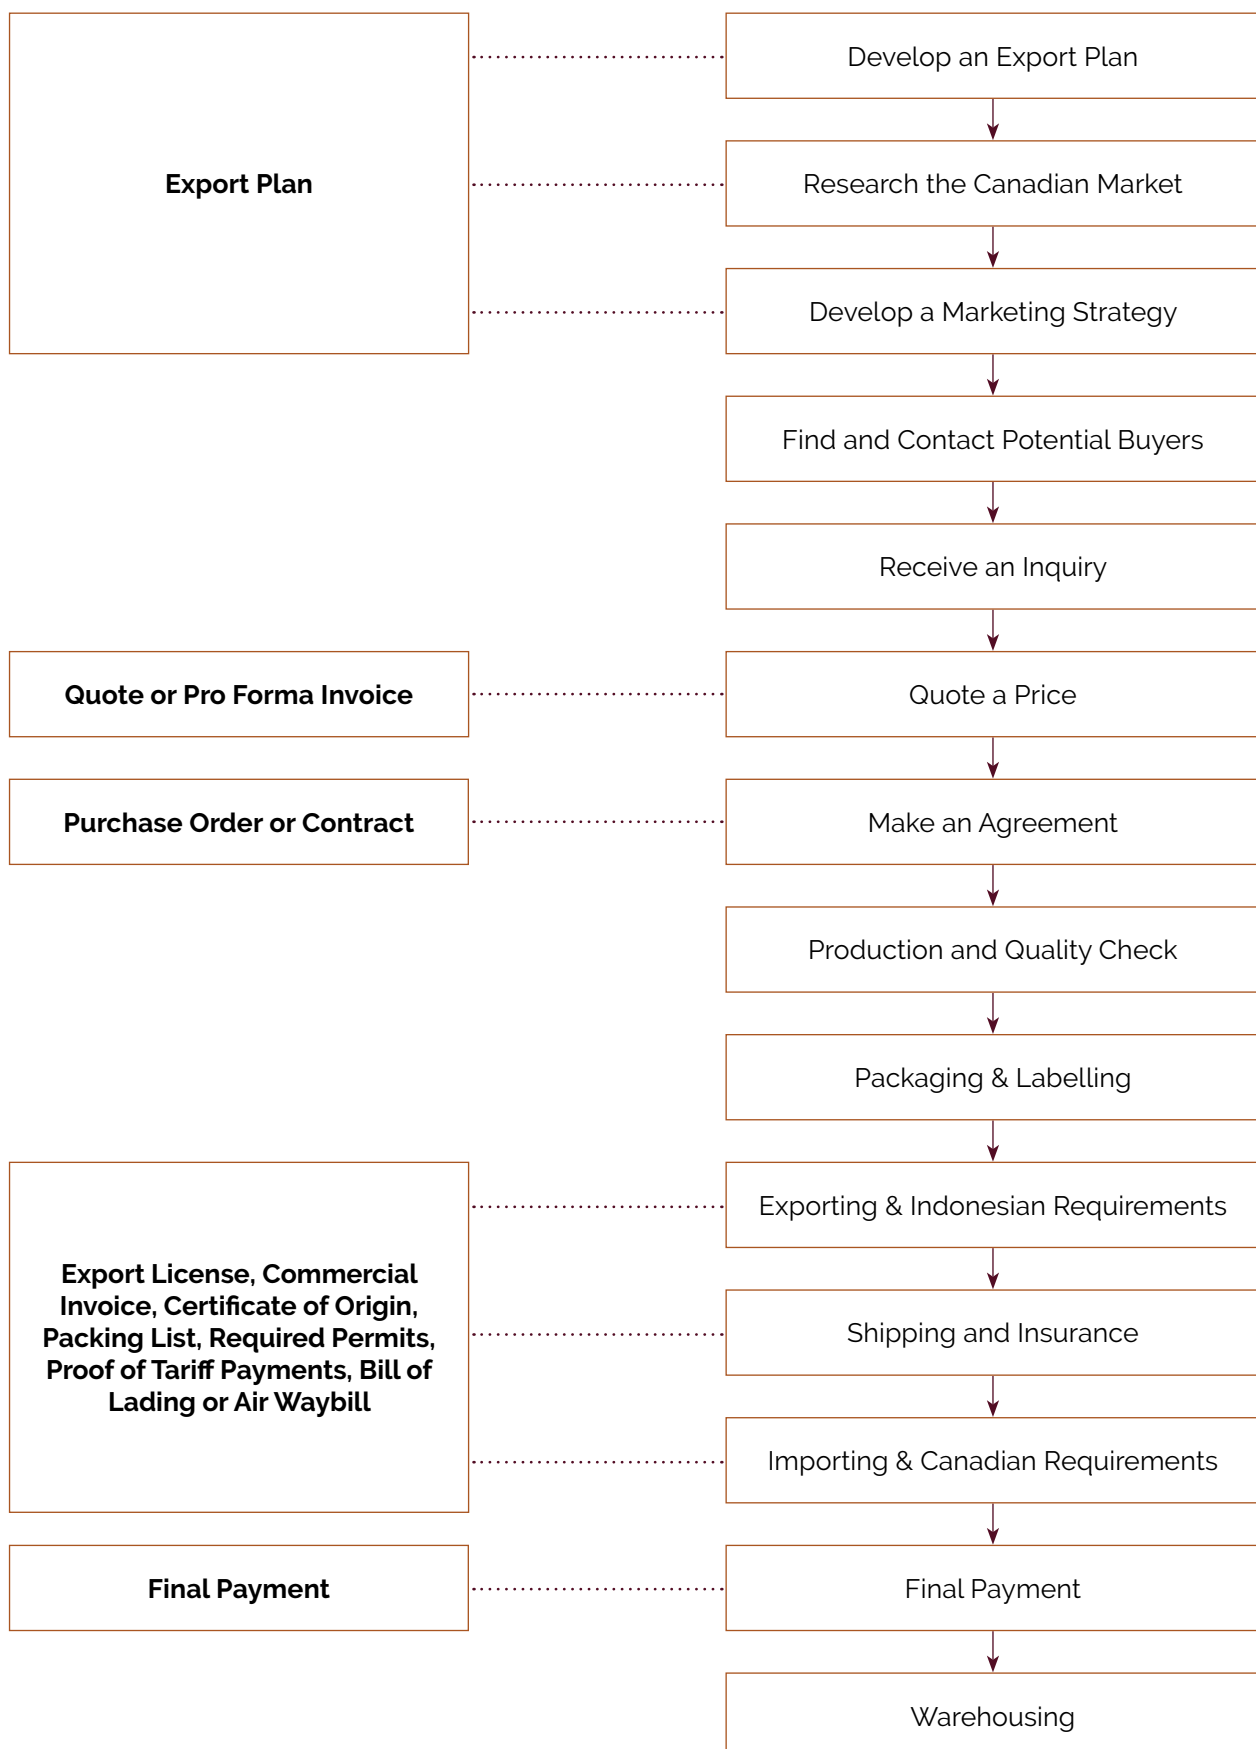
Export Plan

Develop an Export Plan

Research the Canadian Market

Develop a Marketing Strategy

Find and Contact Potential Buyers

Receive an Inquiry

Quote or Pro Forma Invoice

Quote a Price

Purchase Order or Contract

Make an Agreement

Production and Quality Check

Packaging & Labelling

Export License, Commercial Invoice, Certificate of Origin, Packing List, Required Permits, Proof of Tariff Payments, Bill of Lading or Air Waybill

Exporting & Indonesian Requirements

Shipping and Insurance

Importing & Canadian Requirements

Final Payment

Final Payment

Warehousing